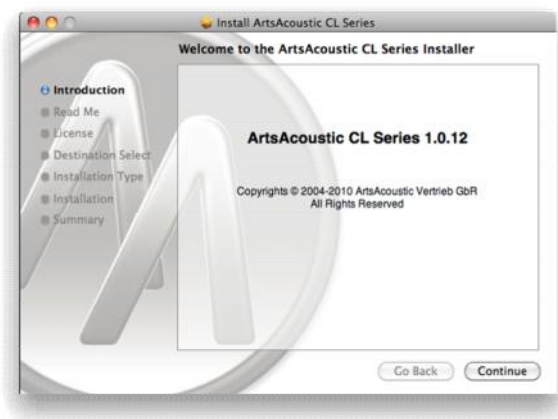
Install ArtsAcoustic CL Series

Welcome to the ArtsAcoustic CL Series Installer

Introduction
Read Me
License
Destination Select
Installation Type
Installation
Summary

ArtsAcoustic CL Series 1.0.12

Copyrights © 2004-2010 ArtsAcoustic Vertrieb GbR
All Rights Reserved

Go Back
Continue